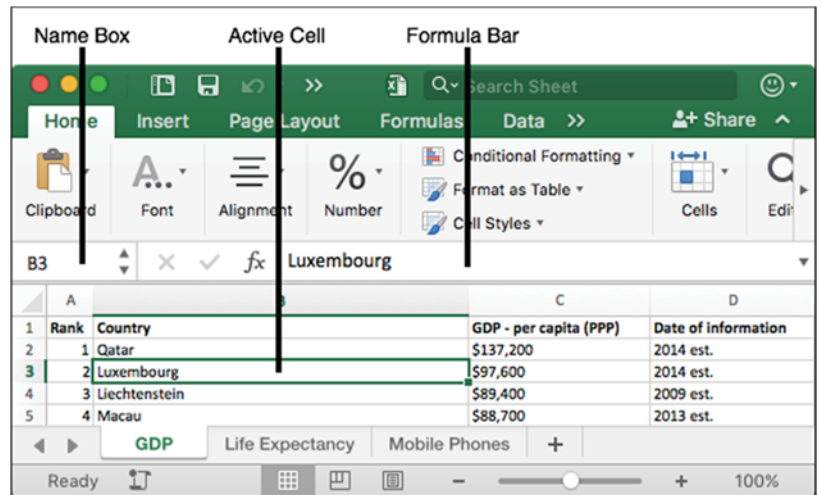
Name Box
Active Cell
Formula Bar

Search Sheet

Home Insert Page Layout Formulas Data >> Share

Clipboard Font Alignment Number

Conditional Formatting ▾
Format as Table ▾
Cell Styles ▾

Cells Edi

B3 $fx$ Luxembourg

| | A | B | C | D |
|---|---|---|---|---|
| 1 | Rank | Country | GDP - per capita (PPP) | Date of information |
| 2 | 1 | Qatar | $137,200 | 2014 est. |
| 3 | 2 | Luxembourg | $97,600 | 2014 est. |
| 4 | 3 | Liechtenstein | $89,400 | 2009 est. |
| 5 | 4 | Macau | $88,700 | 2013 est. |

GDP Life Expectancy Mobile Phones +

Ready 100%